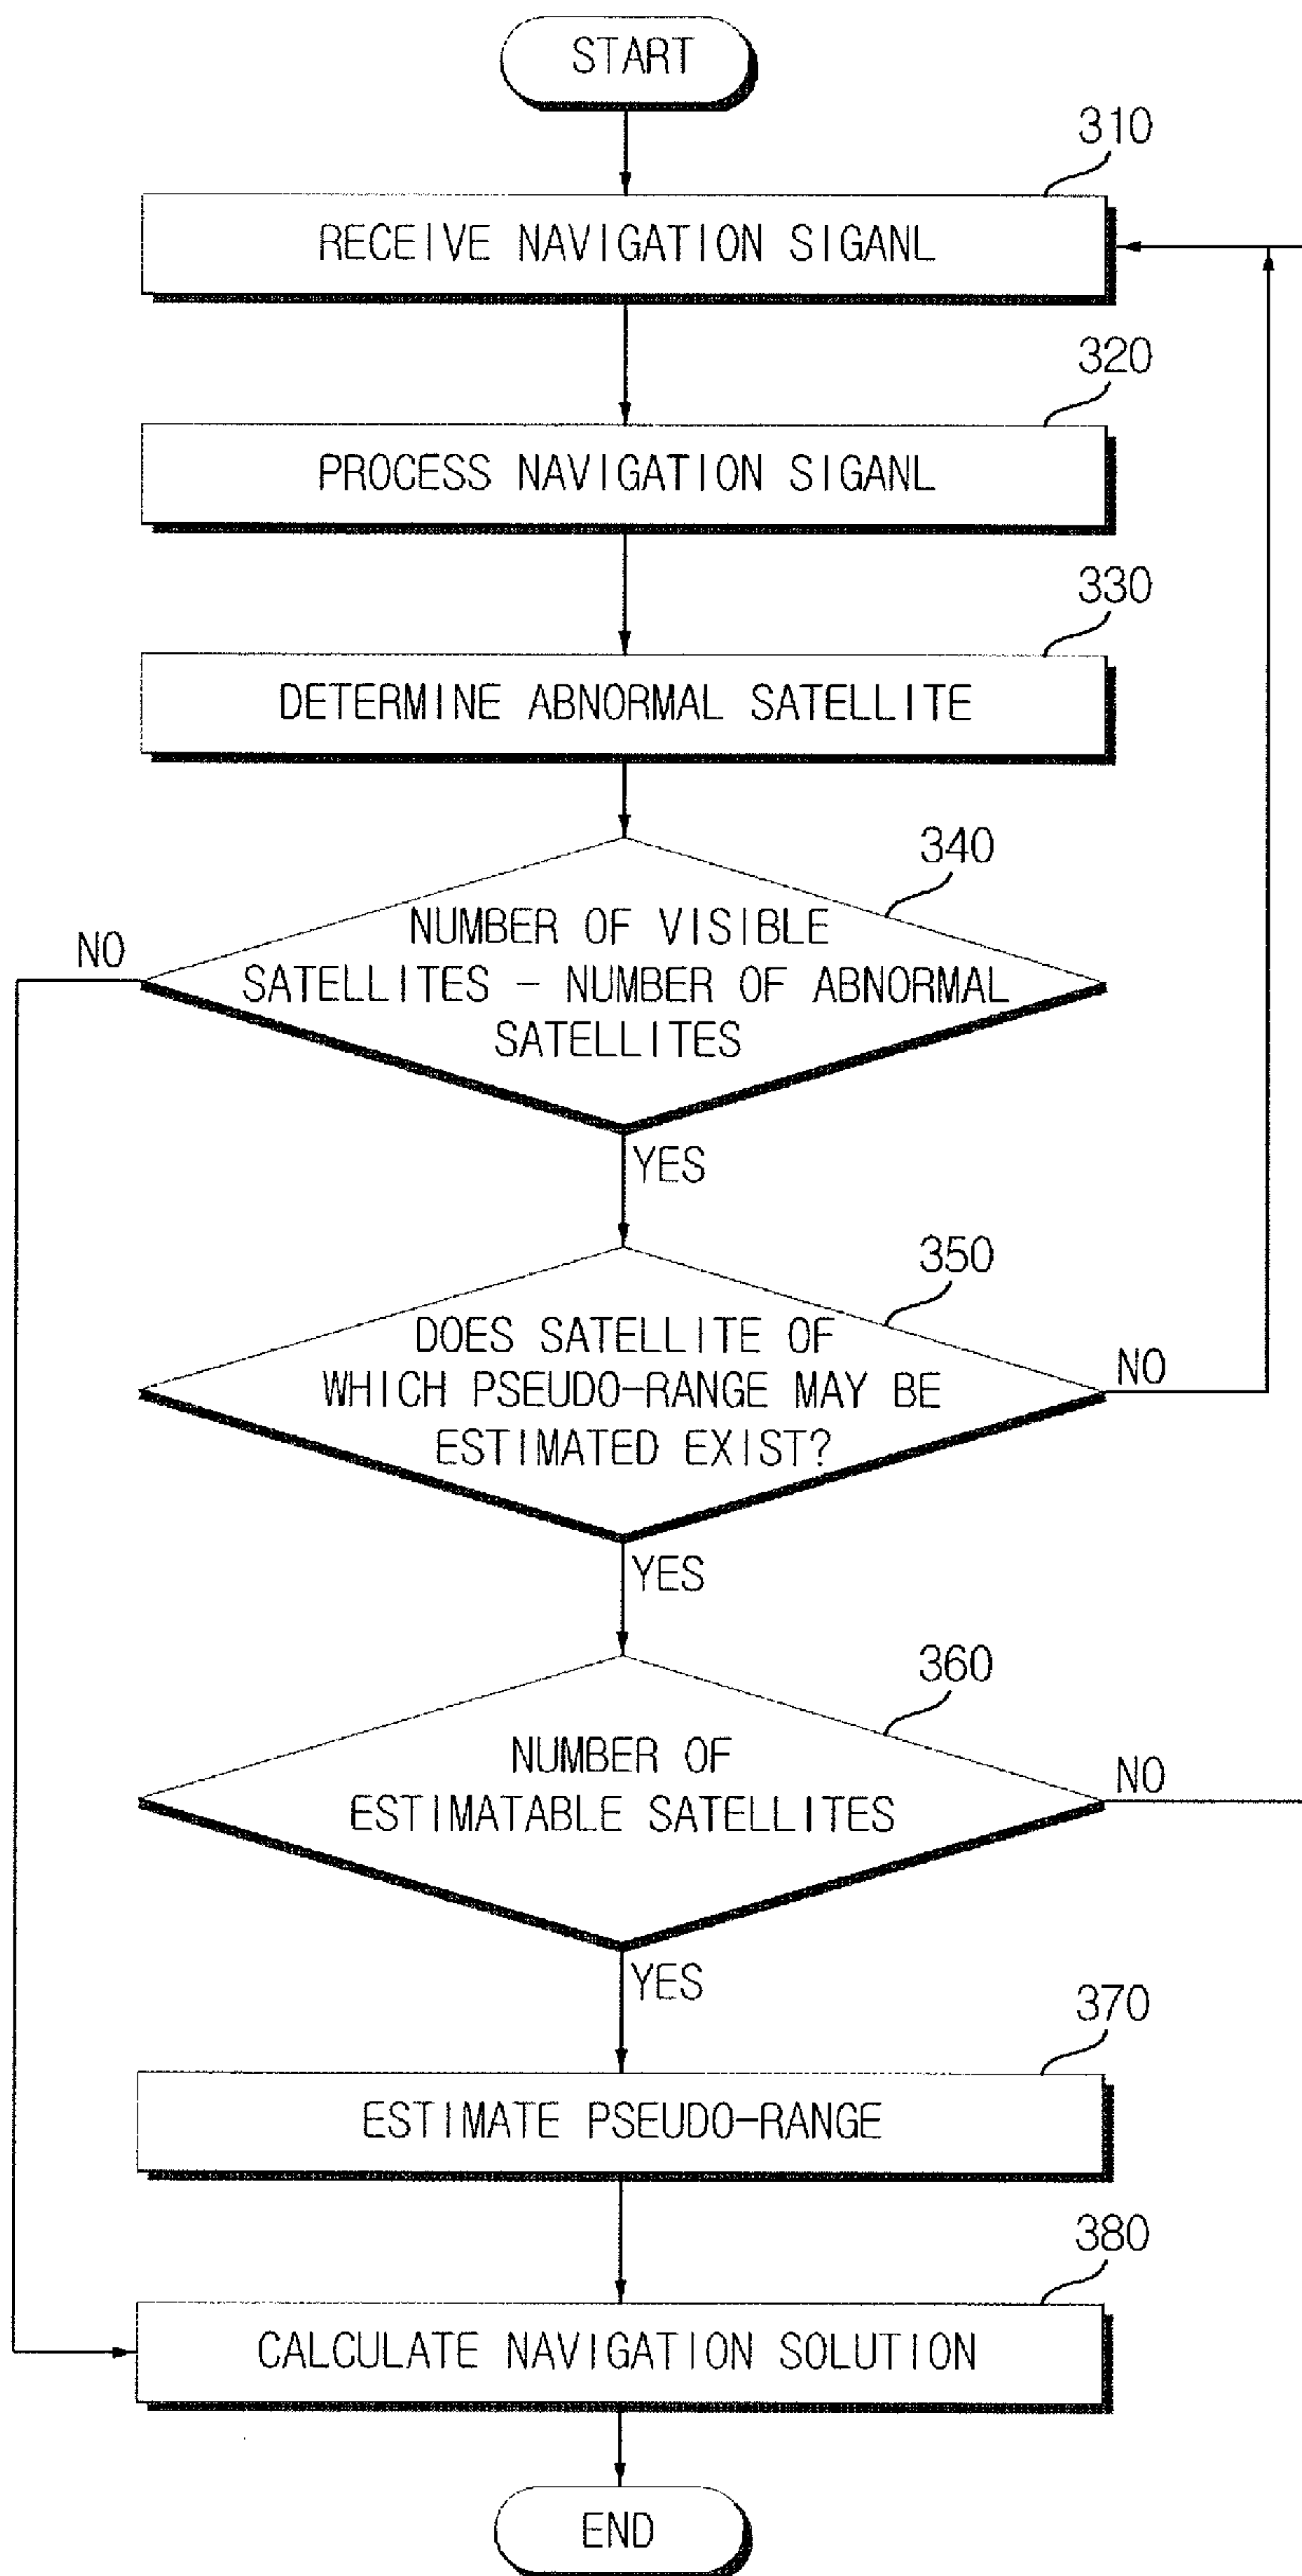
START

310

RECEIVE NAVIGATION SIGANL

320

PROCESS NAVIGATION SIGANL

330

DETERMINE ABNORMAL SATELLITE

340

NUMBER OF VISIBLE SATELLITES - NUMBER OF ABNORMAL SATELLITES

NO

YES

350

DOES SATELLITE OF WHICH PSEUDO-RANGE MAY BE ESTIMATED EXIST?

NO

YES

360

NUMBER OF ESTIMATABLE SATELLITES

NO

YES

370

ESTIMATE PSEUDO-RANGE

380

CALCULATE NAVIGATION SOLUTION

END